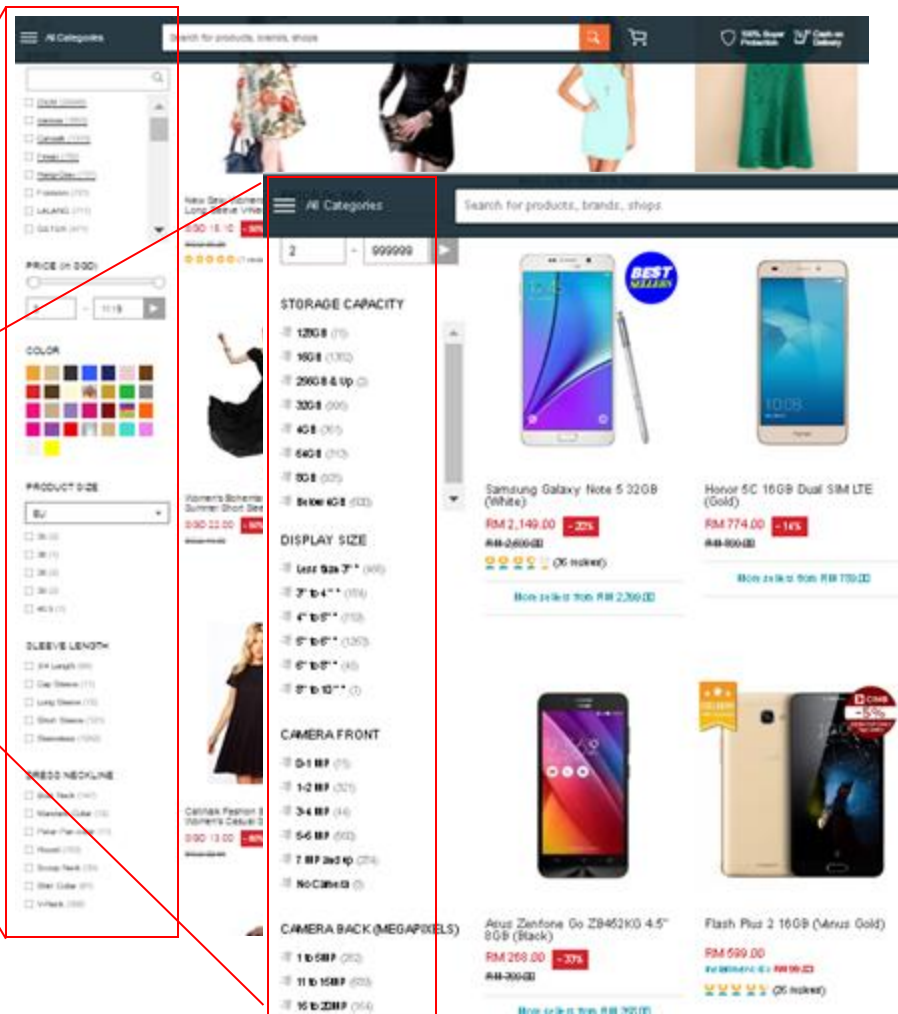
All Categories

Search for products, brands, shops

100% Buyer Protection

Cash on Delivery

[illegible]

PRICE (in SGD)

COLOR

PRODUCT SIZE

EU

SLEEVE LENGTH

3/4 Length

Cap Sleeve

Long Sleeve

Short Sleeve

Sleeveless

DRESS NECKLINE

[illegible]

All Categories

Search for products, brands, shops

2

999999

STORAGE CAPACITY

128GB

16GB

256GB & Up

32GB

4GB

64GB

8GB

Below 4GB

DISPLAY SIZE

Less than 3"

3" to 4"

4" to 5"

5" to 6"

6" to 8"

8" to 10"

CAMERA FRONT

0-1 MP

1-2 MP

3-4 MP

5-6 MP

7 MP and up

No Camera

CAMERA BACK (MEGAPIXELS)

1 to 5MP

11 to 15MP

16 to 20MP

BEST SELLERS

Samsung Galaxy Note 5 32GB (White)

RM 2,149.00 -22%

RM 2,699.00

(36 reviews)

More sellers from RM 2,299.00

Honor 5C 16GB Dual SIM LTE (Gold)

RM 774.00 -14%

RM 899.00

More sellers from RM 779.00

Asus Zenfone Go ZB452KG 4.5" 8GB (Black)

RM 268.00 -33%

RM 399.00

More sellers from RM 265.00

Flash Plus 2 16GB (Venus Gold)

RM 599.00

(26 reviews)